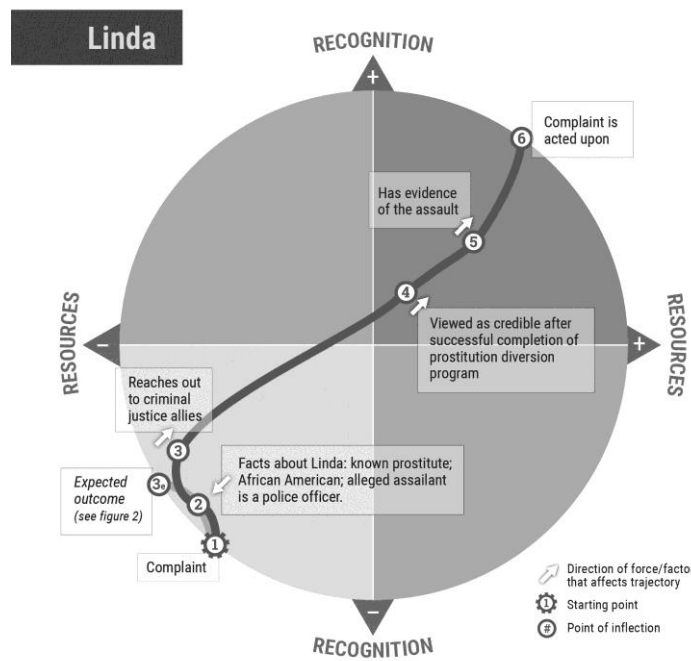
Linda

RECOGNITION

+

Complaint is acted upon

6

Has evidence of the assault

5

4

RESOURCES

−

RESOURCES

+

Viewed as credible after successful completion of prostitution diversion program

Reaches out to criminal justice allies

3

Expected outcome (see figure 2)

$3_e$

2

Facts about Linda: known prostitute; African American; alleged assailant is a police officer.

1

Complaint

Direction of force/facto that affects trajectory

1 Starting point

# Point of inflection

−

RECOGNITION